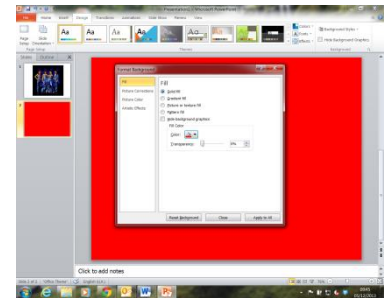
Presentation1 - Microsoft PowerPoint

File Home Insert Design Transitions Animations Slide Show Review View

Page Setup Slide Orientation

Aa Aa Aa Aa Aa Aa

Colors Fonts Effects

Background Styles

Hide Background Graphics

Slides Outline

1

2

Format Background

Fill

Picture Corrections

Picture Color

Artistic Effects

Fill

Solid fill

Gradient fill

Picture or texture fill

Pattern fill

Hide background graphics

Fill Color

Color:

Transparency: 0%

Reset Background Close Apply to All

Click to add notes

Slide 2 of 2 "Office Theme" English (U.S.)